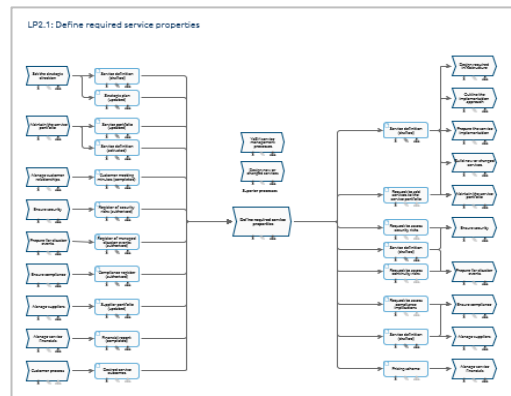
LP2.1: Define required service properties

Set the strategic direction

Service definition (drafted)

Strategic plan (updated)

Maintain the service portfolio

Service portfolio (updated)

Service definition (activated)

Manage customer relationships

Customer meeting minutes (completed)

Ensure security

Register of security risks (authorised)

Prepare for disaster events

Register of managed disaster events (authorised)

Ensure compliance

Compliance register (authorised)

Manage suppliers

Supplier portfolio (updated)

Manage service financials

Financial report (completed)

Customer process

Desired service outcomes

Fulfil service management processes

Design new or changed services

Superior processes

Define required service properties

Service definition (drafted)

Request to add services to the service portfolio

Request to assess security risks

Service definition (drafted)

Request to assess continuity risks

Request to assess compliance implications

Service definition (drafted)

Pricing scheme

Design required infrastructure

Outline the implementation approach

Prepare the service implementation

Build new or changed services

Maintain the service portfolio

Ensure security

Prepare for disaster events

Ensure compliance

Manage suppliers

Manage service financials